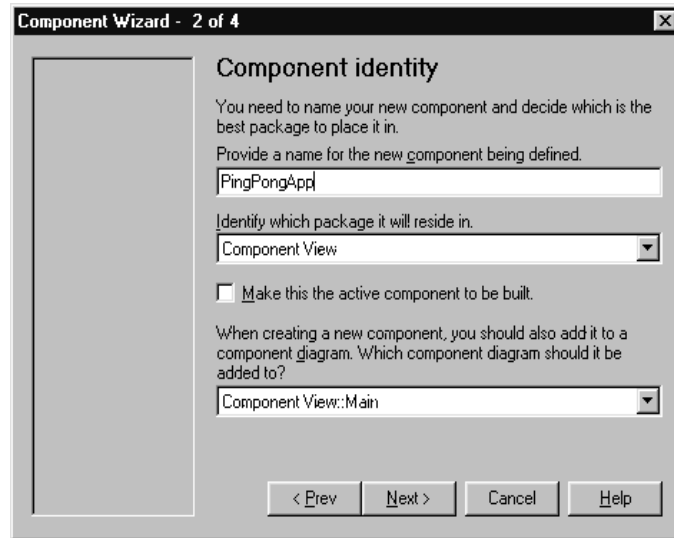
Component Wizard - 2 of 4

Component identity

You need to name your new component and decide which is the best package to place it in.

Provide a name for the new component being defined.

PingPongApp

Identify which package it will reside in.

Component View

Make this the active component to be built.

When creating a new component, you should also add it to a component diagram. Which component diagram should it be added to?

Component View::Main

< Prev

Next >

Cancel

Help